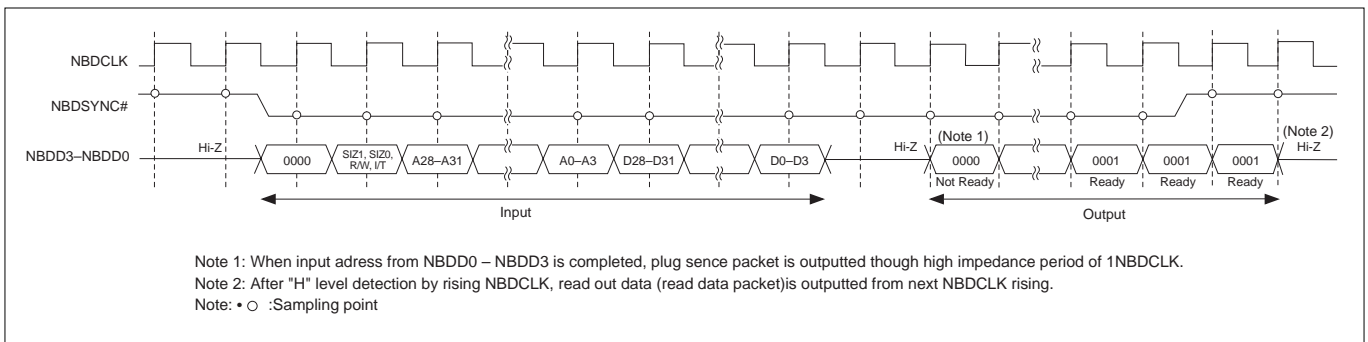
NBDCLK

NBDSYNC#

NBDD3–NBDD0

Hi-Z

0000

SIZ1, SIZ0, R/W, I/T

A28–A31

A0–A3

D28–D31

D0–D3

Hi-Z

(Note 1)

0000

Not Ready

0001

Ready

0001

Ready

0001

Ready

(Note 2)

Hi-Z

Input

Output

Note 1: When input adress from NBDD0 – NBDD3 is completed, plug sence packet is outputted though high impedance period of 1NBDCLK.
Note 2: After "H" level detection by rising NBDCLK, read out data (read data packet)is outputted from next NBDCLK rising.
Note: • ○ :Sampling point